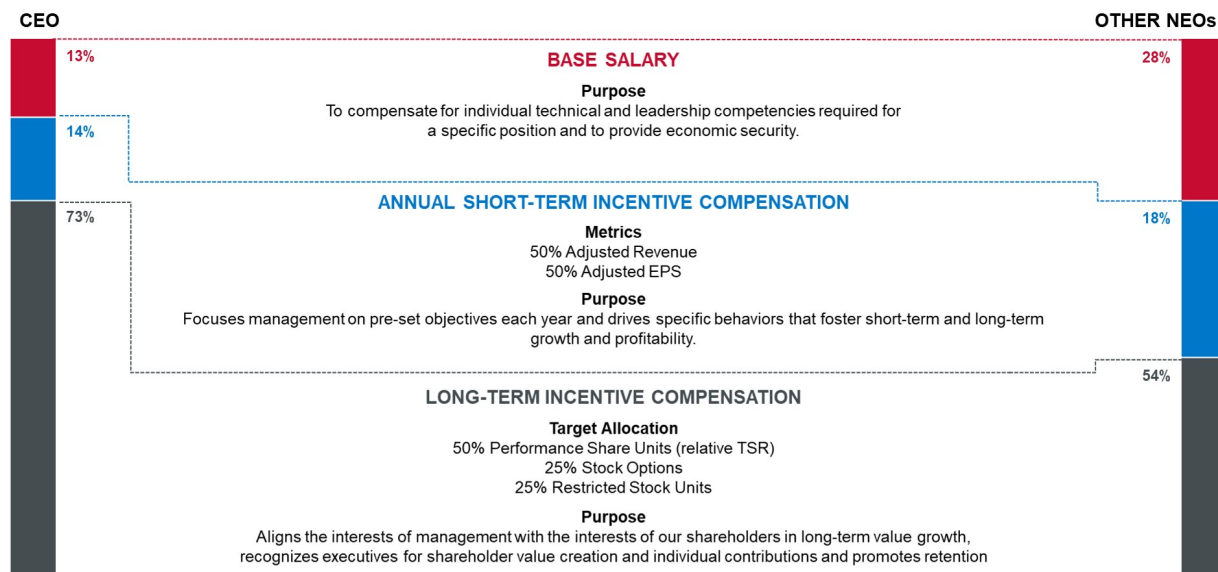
CEO

OTHER NEOs

13%

28%

BASE SALARY

Purpose
To compensate for individual technical and leadership competencies required for a specific position and to provide economic security.

14%

ANNUAL SHORT-TERM INCENTIVE COMPENSATION

73%

18%

Metrics
50% Adjusted Revenue
50% Adjusted EPS

Purpose
Focuses management on pre-set objectives each year and drives specific behaviors that foster short-term and long-term growth and profitability.

54%

LONG-TERM INCENTIVE COMPENSATION

Target Allocation
50% Performance Share Units (relative TSR)
25% Stock Options
25% Restricted Stock Units

Purpose
Aligns the interests of management with the interests of our shareholders in long-term value growth, recognizes executives for shareholder value creation and individual contributions and promotes retention